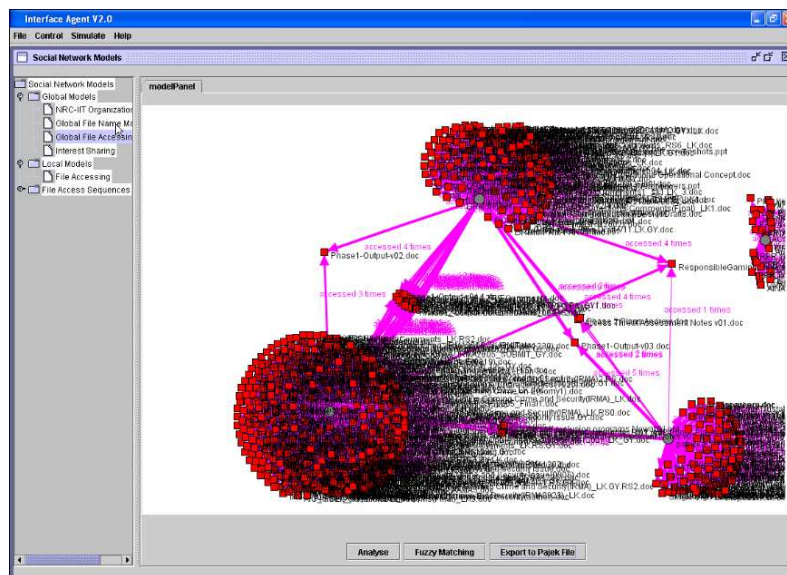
Interface Agent V2.0

File Control Simulate Help

Social Network Models

Social Network Models
Global Models
NRC-IIT Organizatio
Global File Name M
Global File Accessin
Interest Sharing
Local Models
File Accessing
File Access Sequences

modelPanel

accessed 4 times
Phase1-Output-v02.doc
accessed 4 times
ResponsibleGaming
accessed 3 times
accessed 4 times
accessed 1 times
Notes v01.doc
Phase1-Output-v03.doc
accessed 2 times
accessed 5 times

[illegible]

Analyse Fuzzy Matching Export to Pajek File